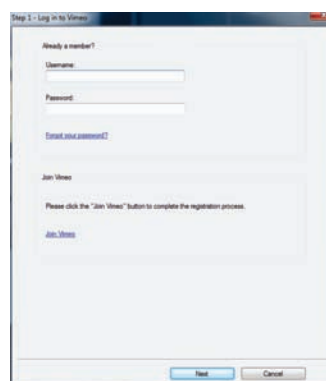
Step 1 - Log in to Vimeo

Already a member?

Username:

Password:

Forgot your password?

Join Vimeo

Please click the "Join Vimeo" button to complete the registration process.

Join Vimeo

Next

Cancel